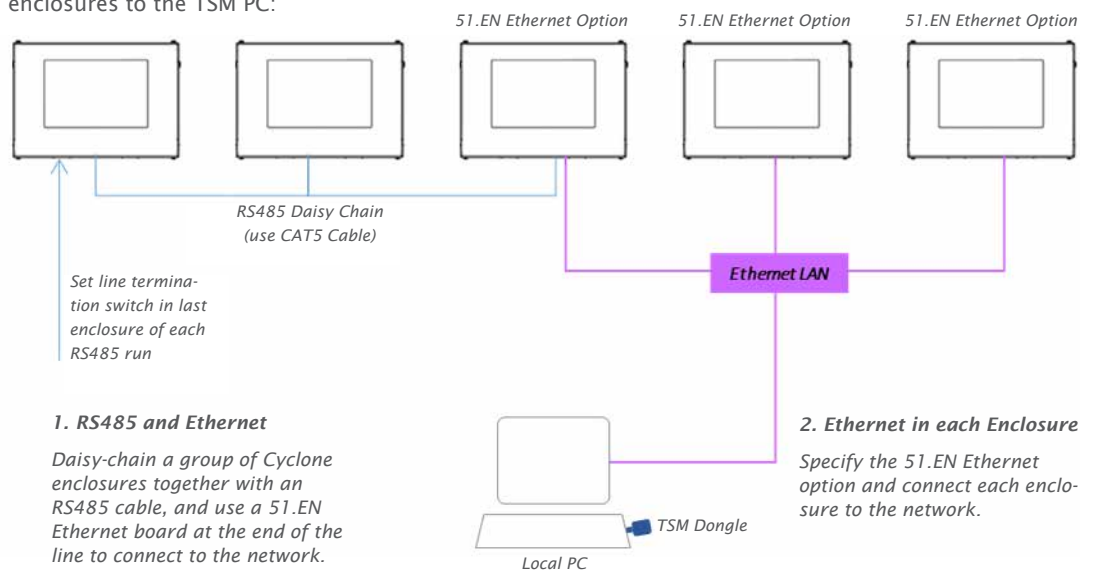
enclosures to the TSM PC:

51.EN Ethernet Option

51.EN Ethernet Option

51.EN Ethernet Option

RS485 Daisy Chain (use CAT5 Cable)

Ethernet LAN

Set line termination switch in last enclosure of each RS485 run

1. RS485 and Ethernet

Daisy-chain a group of Cyclone enclosures together with an RS485 cable, and use a 51.EN Ethernet board at the end of the line to connect to the network.

TSM Dongle

Local PC

2. Ethernet in each Enclosure

Specify the 51.EN Ethernet option and connect each enclosure to the network.